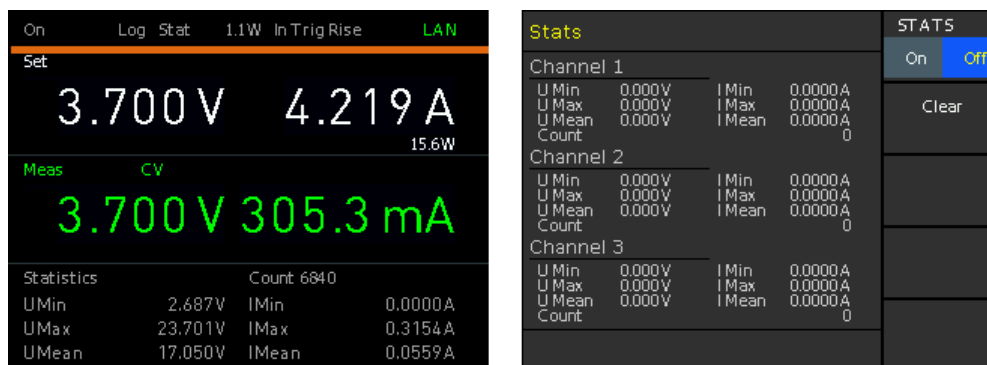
On Log Stat 1.1W In Trig Rise LAN

Set

3.700 V 4.219 A

15.6W

Meas CV

3.700 V 305.3 mA

Statistics Count 6840

| | | | |
|---|---|---|---|
| UMin | 2.687V | IMin | 0.0000A |
| UMax | 23.701V | IMax | 0.3154A |
| UMean | 17.050V | IMean | 0.0559A |

Stats

Channel 1

| | | | |
|---|---|---|---|
| U Min | 0.000V | I Min | 0.0000A |
| U Max | 0.000V | I Max | 0.0000A |
| U Mean | 0.000V | I Mean | 0.0000A |
| Count | | | 0 |

Channel 2

| | | | |
|---|---|---|---|
| U Min | 0.000V | I Min | 0.0000A |
| U Max | 0.000V | I Max | 0.0000A |
| U Mean | 0.000V | I Mean | 0.0000A |
| Count | | | 0 |

Channel 3

| | | | |
|---|---|---|---|
| U Min | 0.000V | I Min | 0.0000A |
| U Max | 0.000V | I Max | 0.0000A |
| U Mean | 0.000V | I Mean | 0.0000A |
| Count | | | 0 |

STATS

On Off

Clear